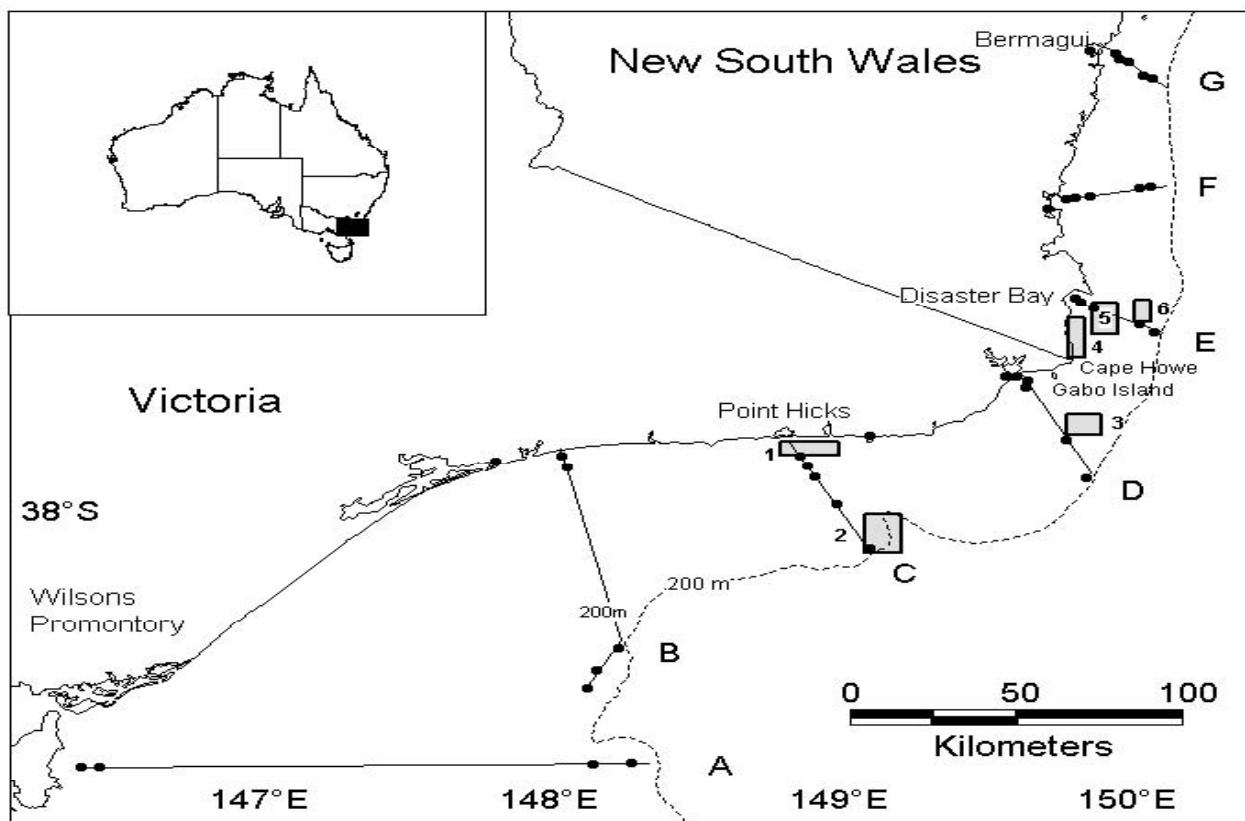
New South Wales

Bermagui

G

F

Disaster Bay

5

6

4

E

Cape Howe

Gabo Island

Victoria

Point Hicks

1

3

D

38°S

2

C

200 m

Wilsons Promontory

200m

B

0 50 100

Kilometers

A

147°E

148°E

149°E

150°E